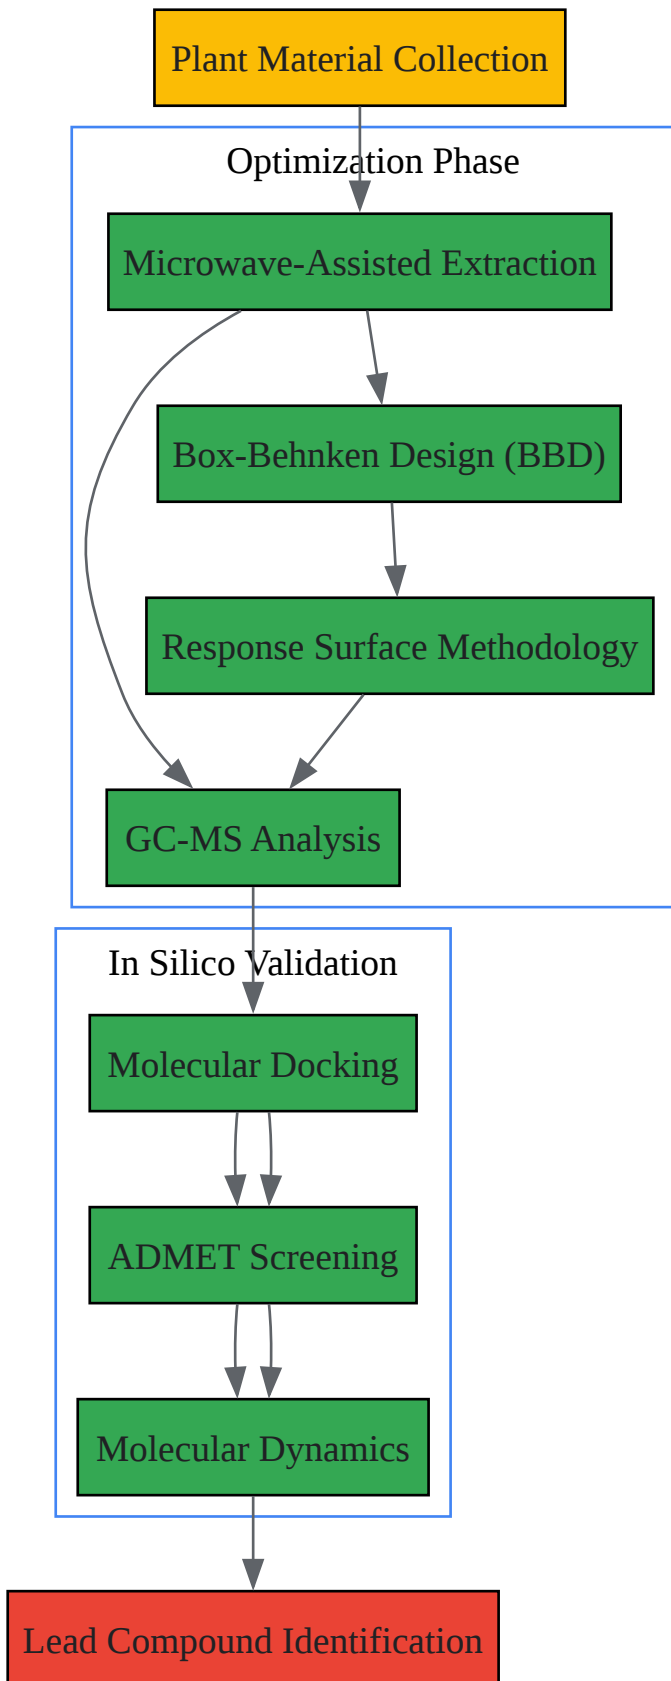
Plant Material Collection

Optimization Phase

Microwave-Assisted Extraction

Box-Behnken Design (BBD)

Response Surface Methodology

GC-MS Analysis

In Silico Validation

Molecular Docking

ADMET Screening

Molecular Dynamics

Lead Compound Identification